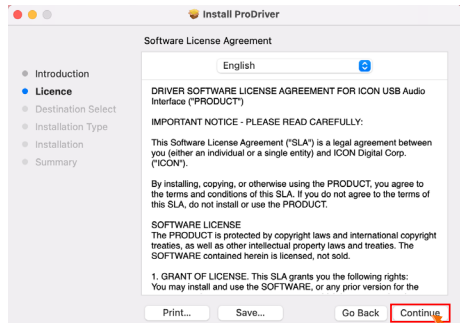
Install ProDriver

Software License Agreement

Introduction
Licence
Destination Select
Installation Type
Installation
Summary

English

DRIVER SOFTWARE LICENSE AGREEMENT FOR ICON USB Audio Interface ("PRODUCT")

IMPORTANT NOTICE - PLEASE READ CAREFULLY:

This Software License Agreement ("SLA") is a legal agreement between you (either an individual or a single entity) and ICON Digital Corp. ("ICON").

By installing, copying, or otherwise using the PRODUCT, you agree to the terms and conditions of this SLA. If you do not agree to the terms of this SLA, do not install or use the PRODUCT.

SOFTWARE LICENSE
The PRODUCT is protected by copyright laws and international copyright treaties, as well as other intellectual property laws and treaties. The SOFTWARE contained herein is licensed, not sold.

1. GRANT OF LICENSE. This SLA grants you the following rights:
You may install and use the SOFTWARE, or any prior version for the

Print...
Save...
Go Back
Continue